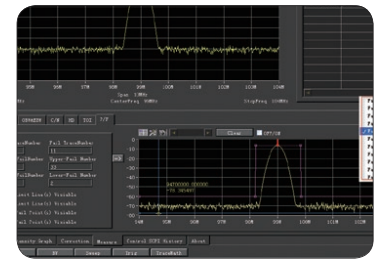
Span 10MHz
CenterFreq 98MHz
StepFreq 100KHz
95M 96M 97M 98M 99M 100M 101M 102M 103M
DEMOD C/N NS TOI T/F
Full ScaleNumber 11
Upper Full Number 10
Lower Full Number 3
Clear UP/DN
94M 95M 96M 97M 98M 99M 100M 101M 102M
Connection Measure Control SCPI History About
RF Sweep Trig Draw Marker